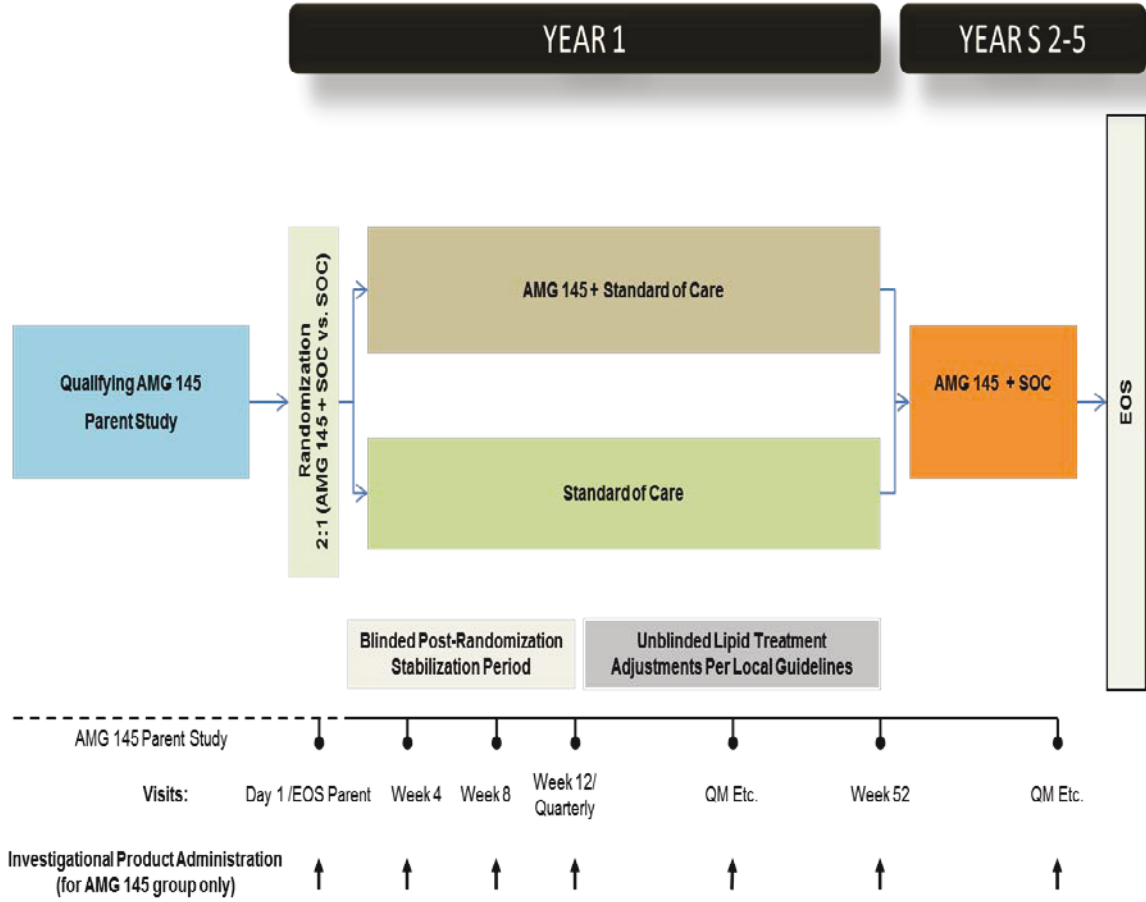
YEAR 1

YEAR S 2-5

EOS

Qualifying AMG 145 Parent Study

Randomization 2:1 (AMG 145 + SOC vs. SOC)

AMG 145 + Standard of Care

Standard of Care

AMG 145 + SOC

Blinded Post-Randomization Stabilization Period

Unblinded Lipid Treatment Adjustments Per Local Guidelines

AMG 145 Parent Study

Visits: Day 1 /EOS Parent Week 4 Week 8 Week 12/ Quarterly QM Etc. Week 52 QM Etc.

Investigational Product Administration (for AMG 145 group only)